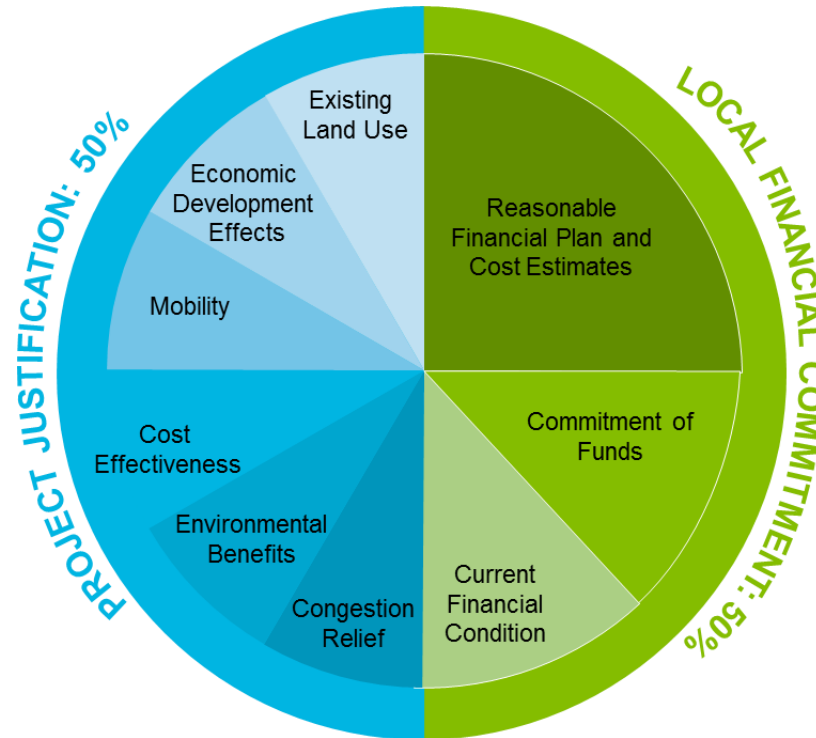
PROJECT JUSTIFICATION: 50%

Existing Land Use

Economic Development Effects

Mobility

Cost Effectiveness

Environmental Benefits

Congestion Relief

LOCAL FINANCIAL COMMITMENT: 50%

Reasonable Financial Plan and Cost Estimates

Commitment of Funds

Current Financial Condition